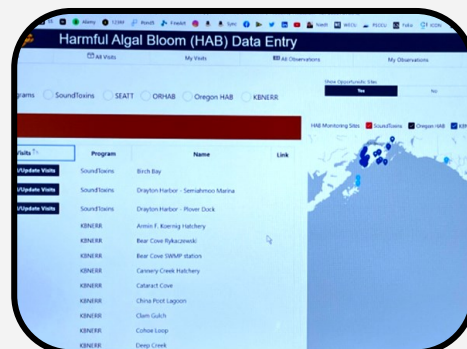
Alamy 123RF Pexels Freekit Sync Yeeh WFCU PSECU Yolks ICON

Harmful Algal Bloom (HAB) Data Entry

All Visits | My Visits | All Observations | My Observations

grams SoundToxins SEATT ORHAB Oregon HAB KBNERR

Show Opportunistic Sites
Yes | No

HAB Monitoring Sites: SoundToxins, Oregon HAB, K

| Visits | Program | Name | Link |
|---|---|---|---|
| /Update Visits | SoundToxins | Birch Bay | |
| /Update Visits | SoundToxins | Drayton Harbor - Semiahmoo Marina | |
| /Update Visits | SoundToxins | Drayton Harbor - Plover Dock | |
| | KBNERR | Armin F. Koernig Hatchery | |
| | KBNERR | Bear Cove Rykaczewski | |
| | KBNERR | Bear Cove SWMP station | |
| | KBNERR | Cannery Creek Hatchery | |
| | KBNERR | Cataract Cove | |
| | KBNERR | China Poot Lagoon | |
| | KBNERR | Clam Gulch | |
| | KBNERR | Cohoe Loop | |
| | KBNERR | Deep Creek | |